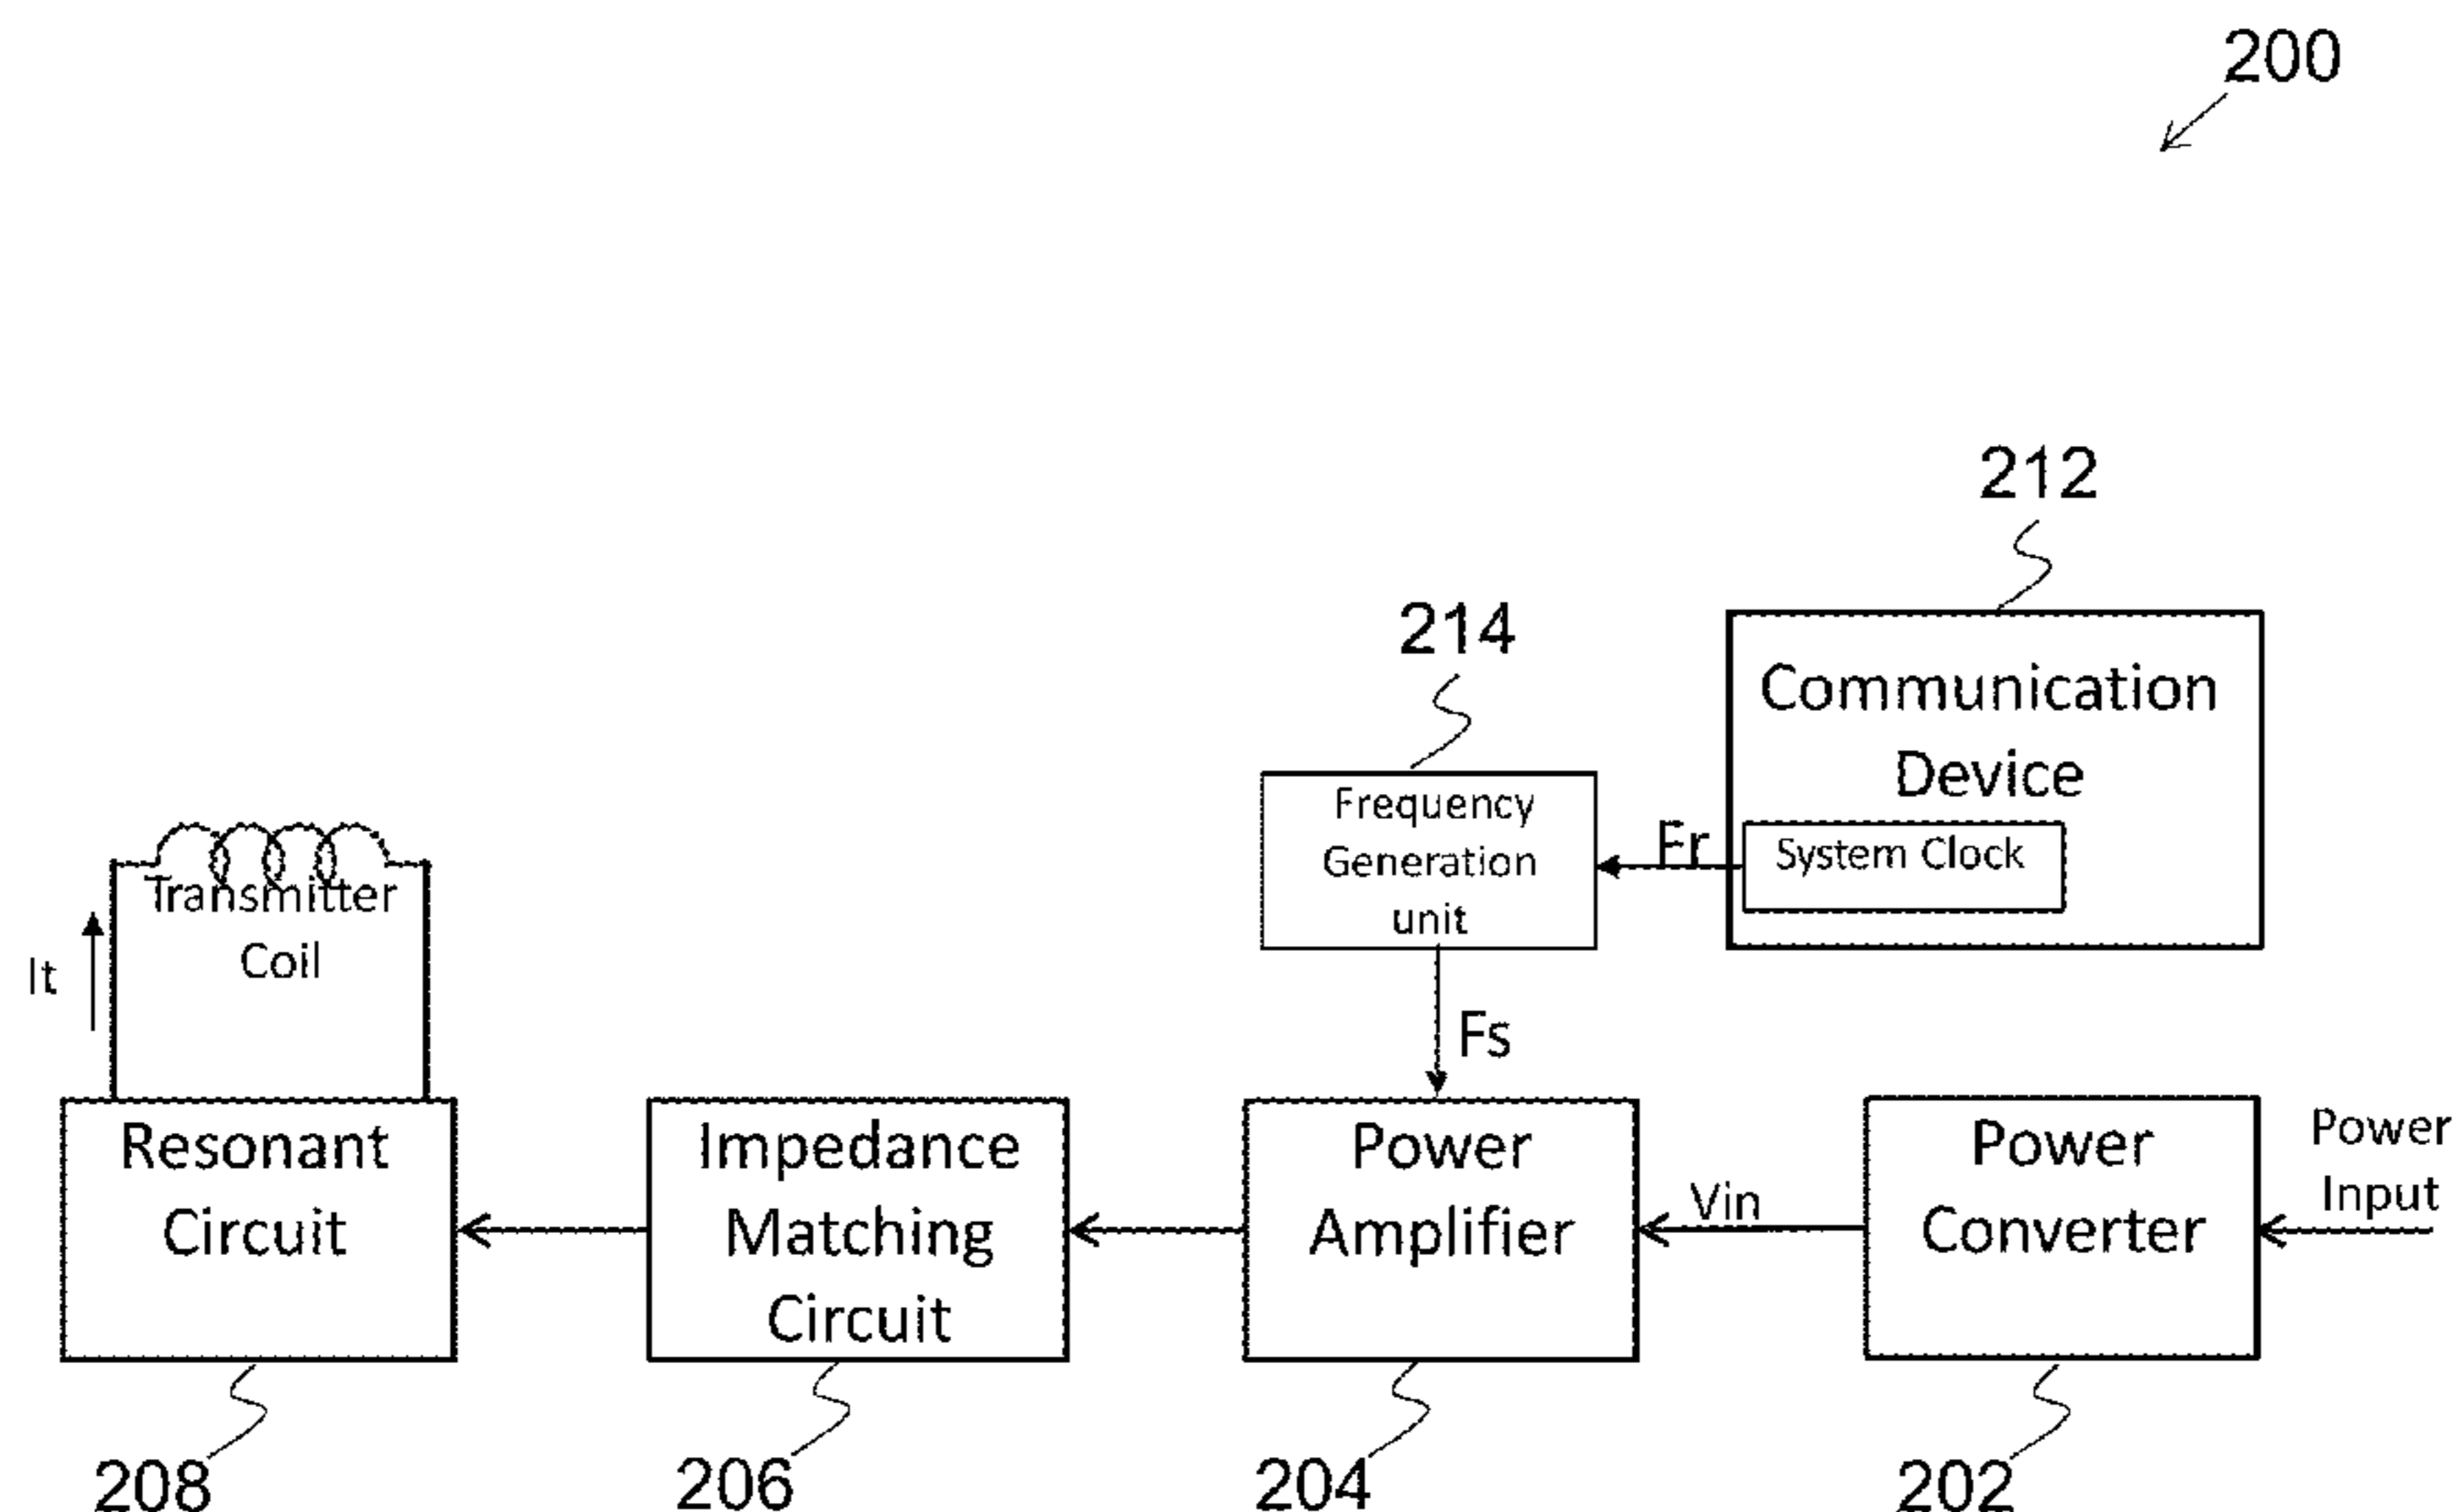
200

212

214

Communication Device

System Clock

Frequency Generation unit

Fr

Fs

Transmitter Coil

It

Resonant Circuit

Impedance Matching Circuit

Power Amplifier

Vin

Power Converter

Power Input

208

206

204

202